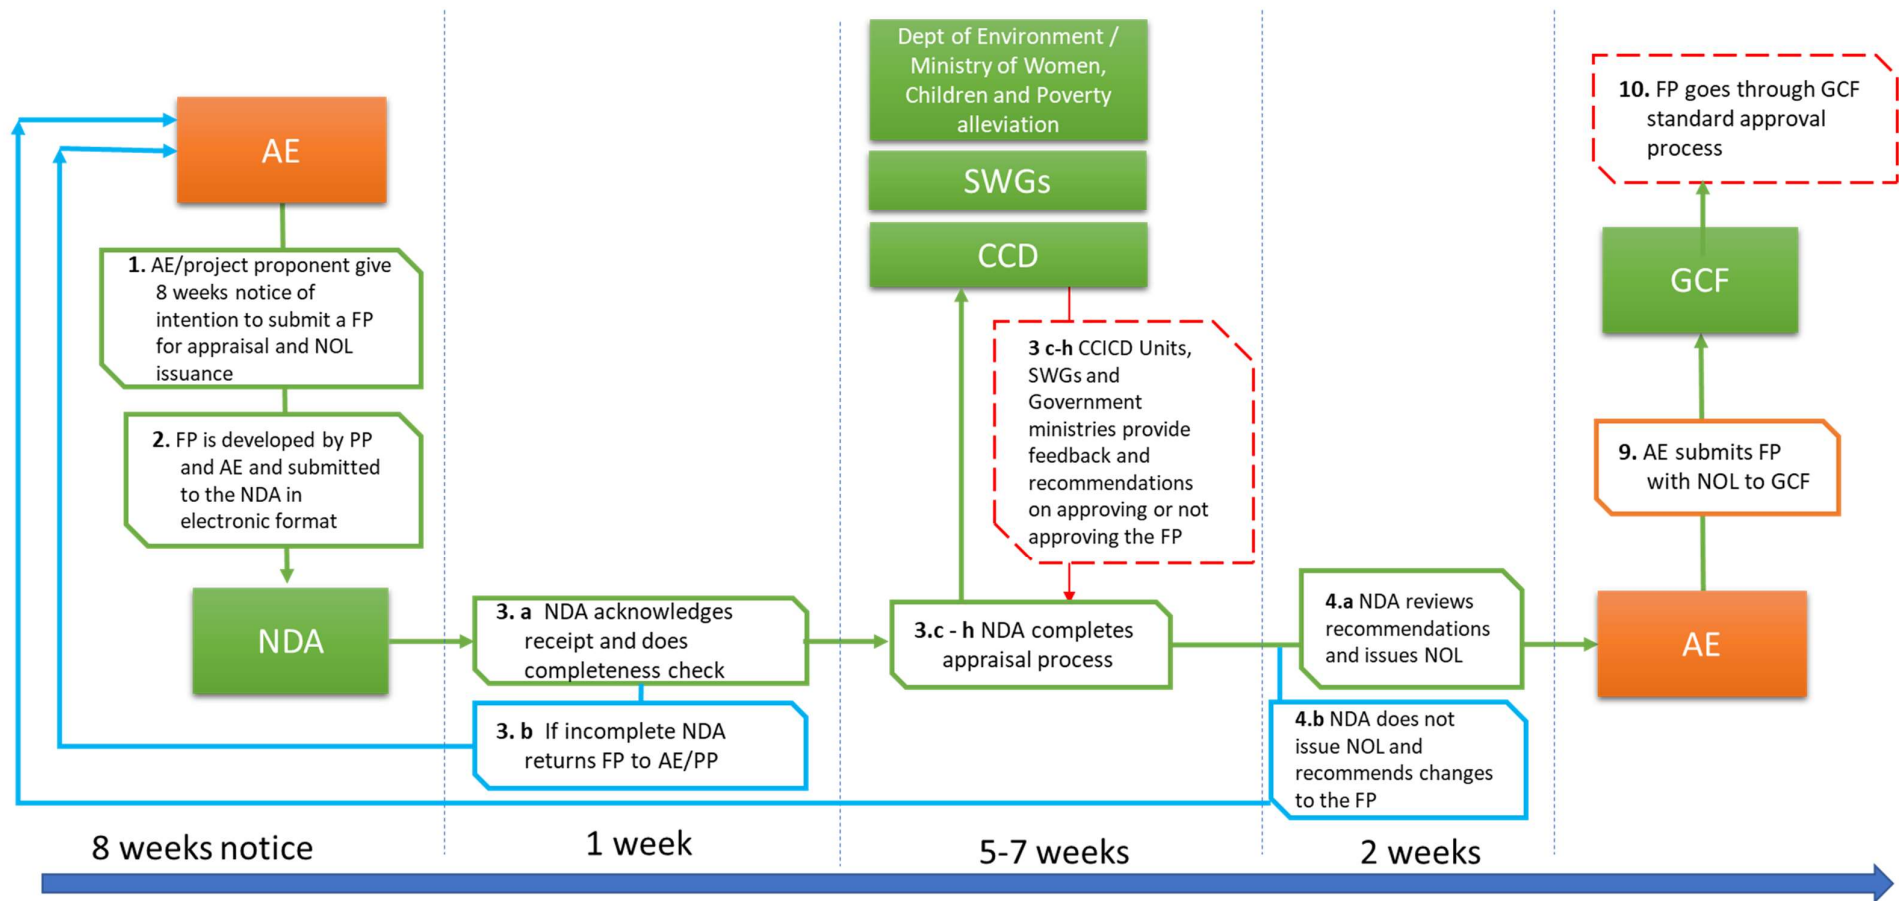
AE

1. AE/project proponent give 8 weeks notice of intention to submit a FP for appraisal and NOL issuance

2. FP is developed by PP and AE and submitted to the NDA in electronic format

NDA

3. a NDA acknowledges receipt and does completeness check

3. b If incomplete NDA returns FP to AE/PP

Dept of Environment / Ministry of Women, Children and Poverty alleviation

SWGs

CCD

3 c-h CCICD Units, SWGs and Government ministries provide feedback and recommendations on approving or not approving the FP

3.c - h NDA completes appraisal process

4.a NDA reviews recommendations and issues NOL

4.b NDA does not issue NOL and recommends changes to the FP

AE

9. AE submits FP with NOL to GCF

GCF

10. FP goes through GCF standard approval process

8 weeks notice

1 week

5-7 weeks

2 weeks